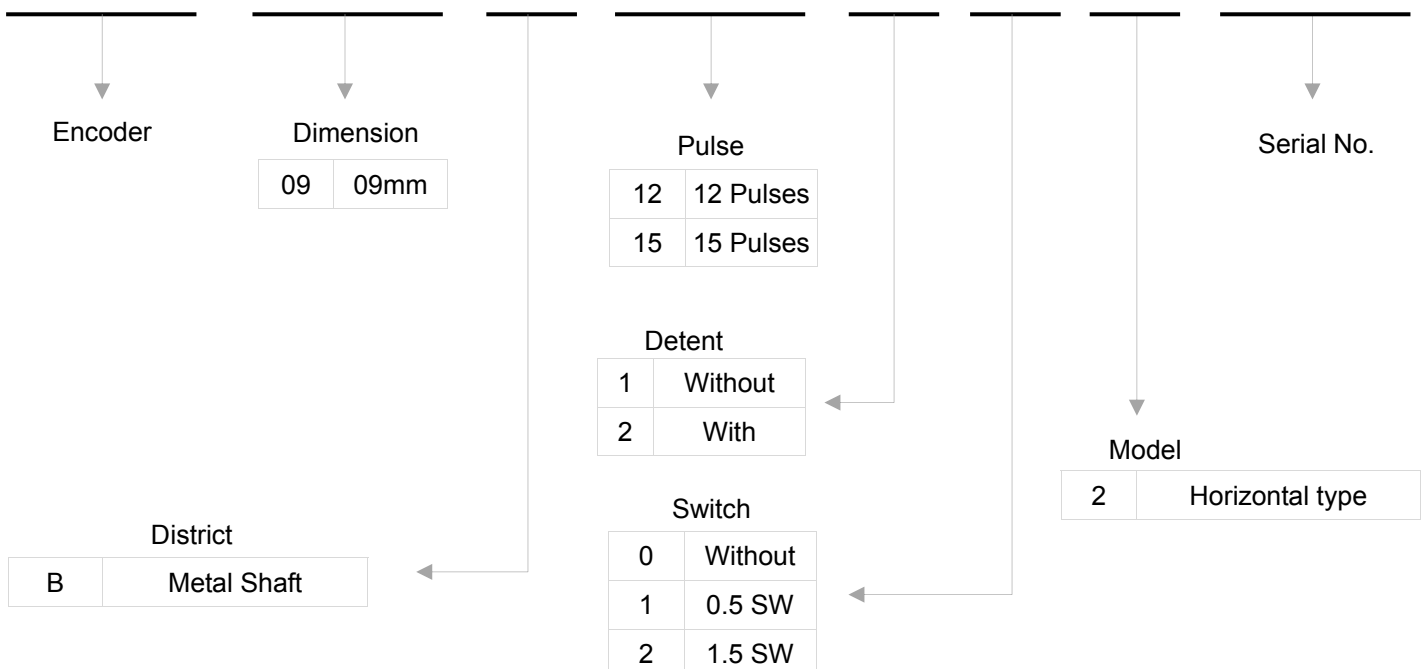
Encoder

Dimension

| 09 | 09mm |
|---|---|

Pulse

| 12 | 12 Pulses |
|---|---|
| 15 | 15 Pulses |

Serial No.

Detent

| 1 | Without |
|---|---|
| 2 | With |

Model

| 2 | Horizontal type |
|---|---|

Switch

| 0 | Without |
|---|---|
| 1 | 0.5 SW |
| 2 | 1.5 SW |

District

| B | Metal Shaft |
|---|---|